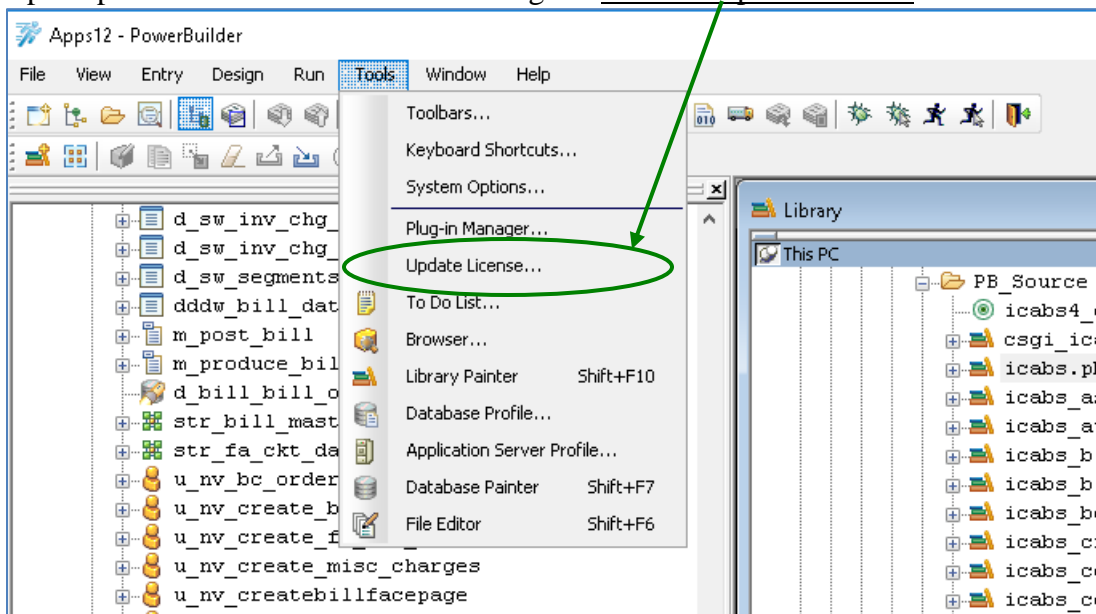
Apps12 - PowerBuilder

File View Entry Design Run Tools Window Help

Toolbars...
Keyboard Shortcuts...
System Options...
Plug-in Manager...
Update License...
To Do List...
Browser...
Library Painter Shift+F10
Database Profile...
Application Server Profile...
Database Painter Shift+F7
File Editor Shift+F6

d_sw_inv_chg_
d_sw_inv_chg_
d_sw_segments
dddw_bill_dat
m_post_bill
m_produce_bil
d_bill_bill_o
str_bill_mast
str_fa_ckt_da
u_nv_bc_order
u_nv_create_b
u_nv_create_f
u_nv_create_misc_charges
u_nv_createbillfacepage

Library
This PC
PB_Source
icabs4_
csgi_ic
icabs.p
icabs_a
icabs_a
icabs_b
icabs_b
icabs_b
icabs_c
icabs_c
icabs_c